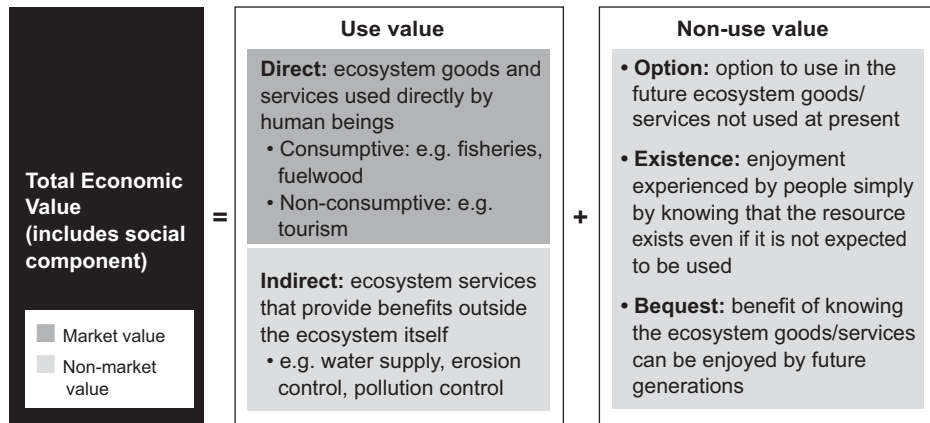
Total Economic Value (includes social component)

Market value
Non-market value

=

Use value

Direct: ecosystem goods and services used directly by human beings
• Consumptive: e.g. fisheries, fuelwood
• Non-consumptive: e.g. tourism

Indirect: ecosystem services that provide benefits outside the ecosystem itself
• e.g. water supply, erosion control, pollution control

+

Non-use value

• Option: option to use in the future ecosystem goods/ services not used at present

• Existence: enjoyment experienced by people simply by knowing that the resource exists even if it is not expected to be used

• Bequest: benefit of knowing the ecosystem goods/services can be enjoyed by future generations